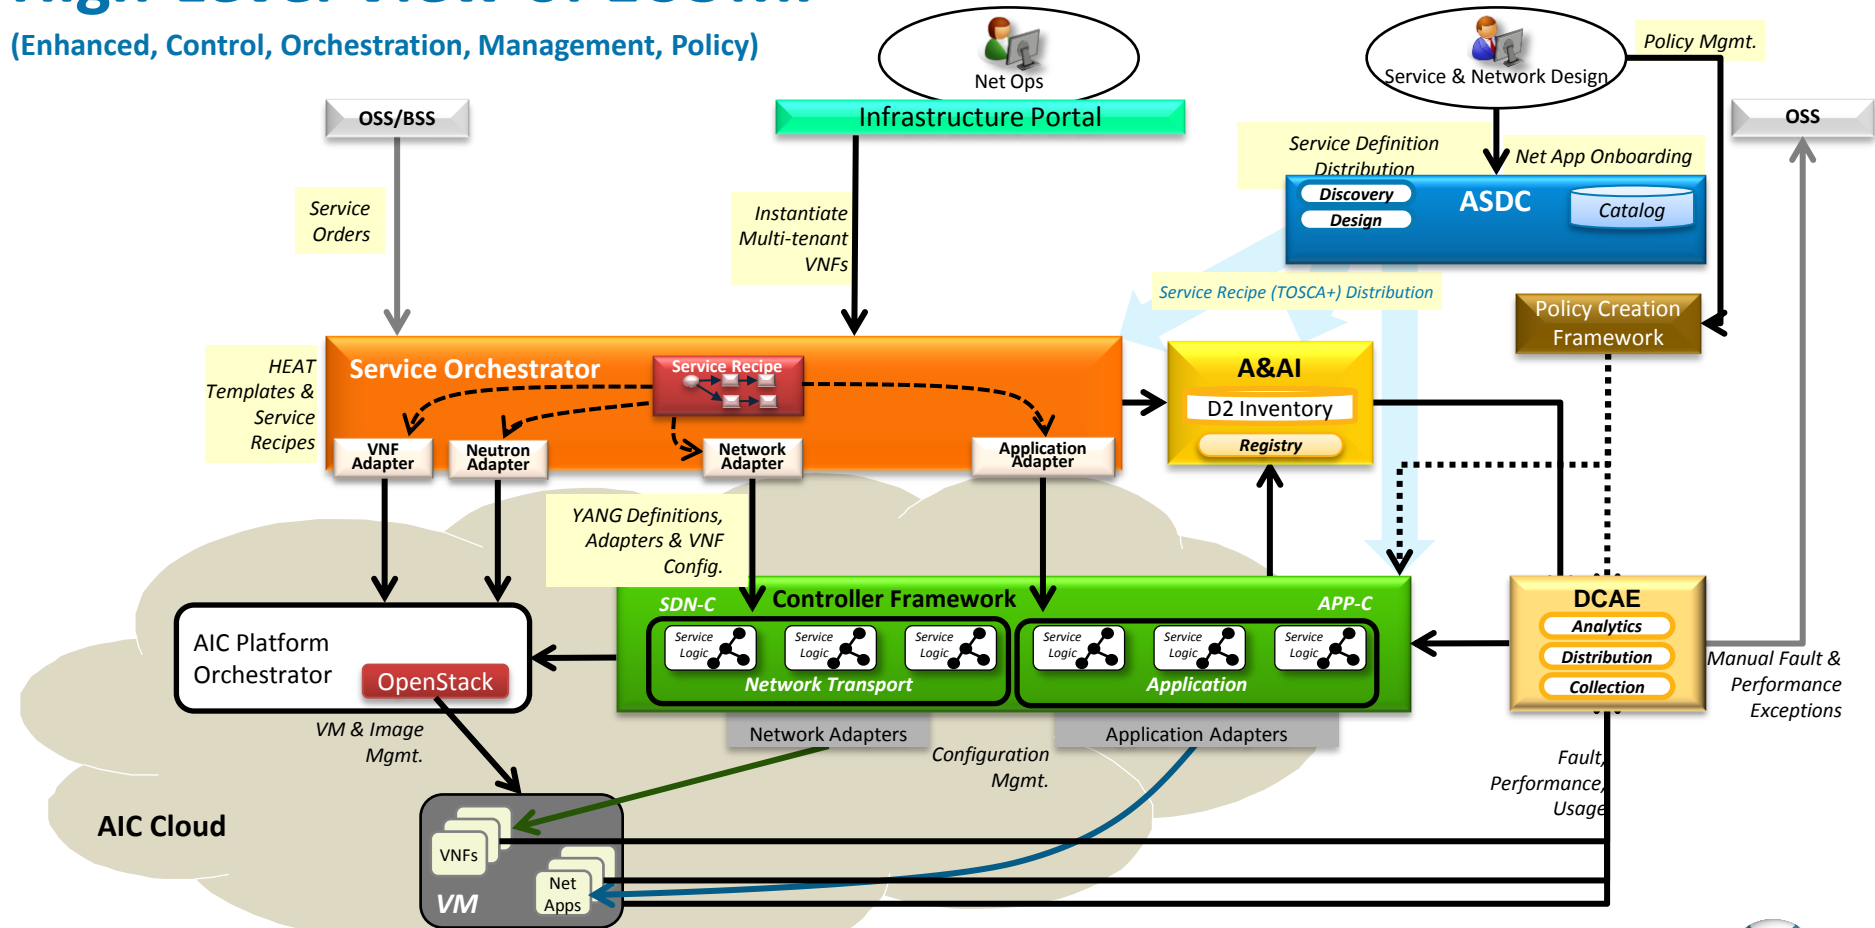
(Enhanced, Control, Orchestration, Management, Policy)

Net Ops

Service & Network Design

Policy Mgmt.

OSS/BSS

Infrastructure Portal

OSS

Service Definition Distribution

Net App Onboarding

Discovery

Design

ASDC

Catalog

Service Orders

Instantiate Multi-tenant VNFs

Service Recipe (TOSCA+) Distribution

Policy Creation Framework

HEAT Templates & Service Recipes

Service Orchestrator

Service Recipe

A&AI

D2 Inventory

Registry

VNF Adapter

Neutron Adapter

Network Adapter

Application Adapter

YANG Definitions, Adapters & VNF Config.

SDN-C

Controller Framework

APP-C

DCAE

Analytics

Distribution

Collection

AIC Platform Orchestrator

OpenStack

Service Logic

Service Logic

Service Logic

Service Logic

Service Logic

Service Logic

Network Transport

Application

Manual Fault & Performance Exceptions

Network Adapters

Application Adapters

VM & Image Mgmt.

Configuration Mgmt.

Fault, Performance, Usage

AIC Cloud

VNFs

Net Apps

VM